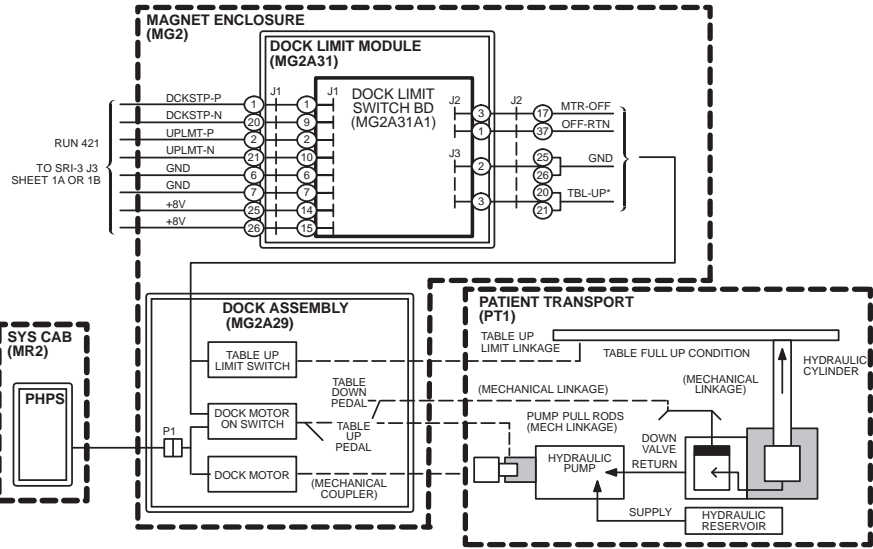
MAGNET ENCLOSURE
(MG2)

DOCK LIMIT MODULE
(MG2A31)

DOCK LIMIT SWITCH BD
(MG2A31A1)

J1
J1
J2
J2
J3

DCKSTP-P 1 1
DCKSTP-N 20 9
UPLMT-P 2 2
UPLMT-N 21 10
GND 6 6
GND 7 7
+8V 25 14
+8V 26 15

RUN 421
TO SRI-3 J3
SHEET 1A OR 1B

3 17 MTR-OFF
1 37 OFF-RTN
2 25 26 GND
3 20 21 TBL-UP*

DOCK ASSEMBLY
(MG2A29)

TABLE UP LIMIT SWITCH
DOCK MOTOR ON SWITCH
DOCK MOTOR
P1
TABLE DOWN PEDAL
TABLE UP PEDAL
(MECHANICAL COUPLER)

SYS CAB
(MR2)
PHPS

PATIENT TRANSPORT
(PT1)

TABLE UP LIMIT LINKAGE
TABLE FULL UP CONDITION
HYDRAULIC CYLINDER
(MECHANICAL LINKAGE)
(MECHANICAL LINKAGE)
PUMP PULL RODS (MECH LINKAGE)
DOWN VALVE
RETURN
HYDRAULIC PUMP
SUPPLY
HYDRAULIC RESERVOIR